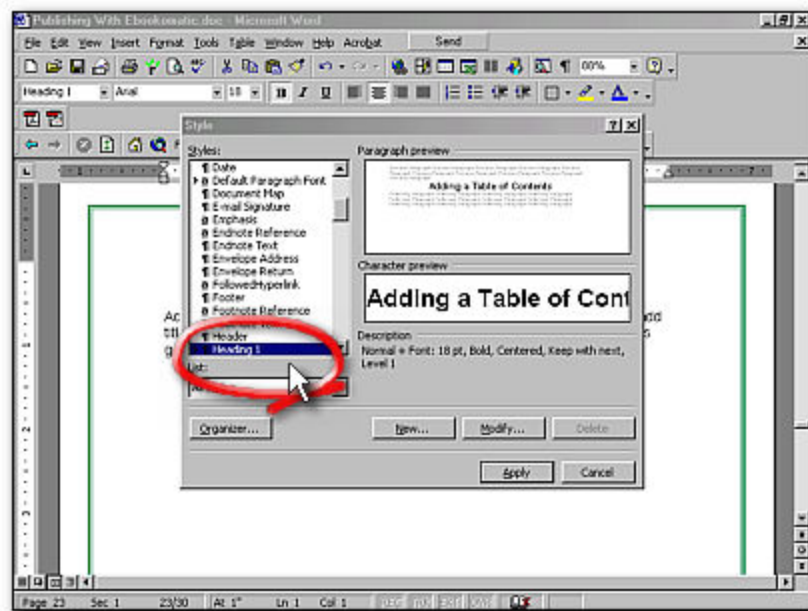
Publishing With Ebookomatic.doc - Microsoft Word

File Edit View Insert Format Tools Table Window Help Acrobat Send

80%

Heading 1 Arial 18

Style

Styles:

Date
Default Paragraph Font
Document Map
E-mail Signature
Emphasis
Endnote Reference
Endnote Text
Envelope Address
Envelope Return
FollowedHyperlink
Footer
Footnote Reference
Header
Heading 1

List:

Paragraph preview

Adding a Table of Contents

Character preview

Adding a Table of Cont

Description

Normal + Font: 18 pt, Bold, Centered, Keep with next, Level 1

Organizer... New... Modify... Delete

Apply Cancel

Page 23 Sec 1 23/30 At 1" Ln 1 Col 1 REC TRK EXT OVR